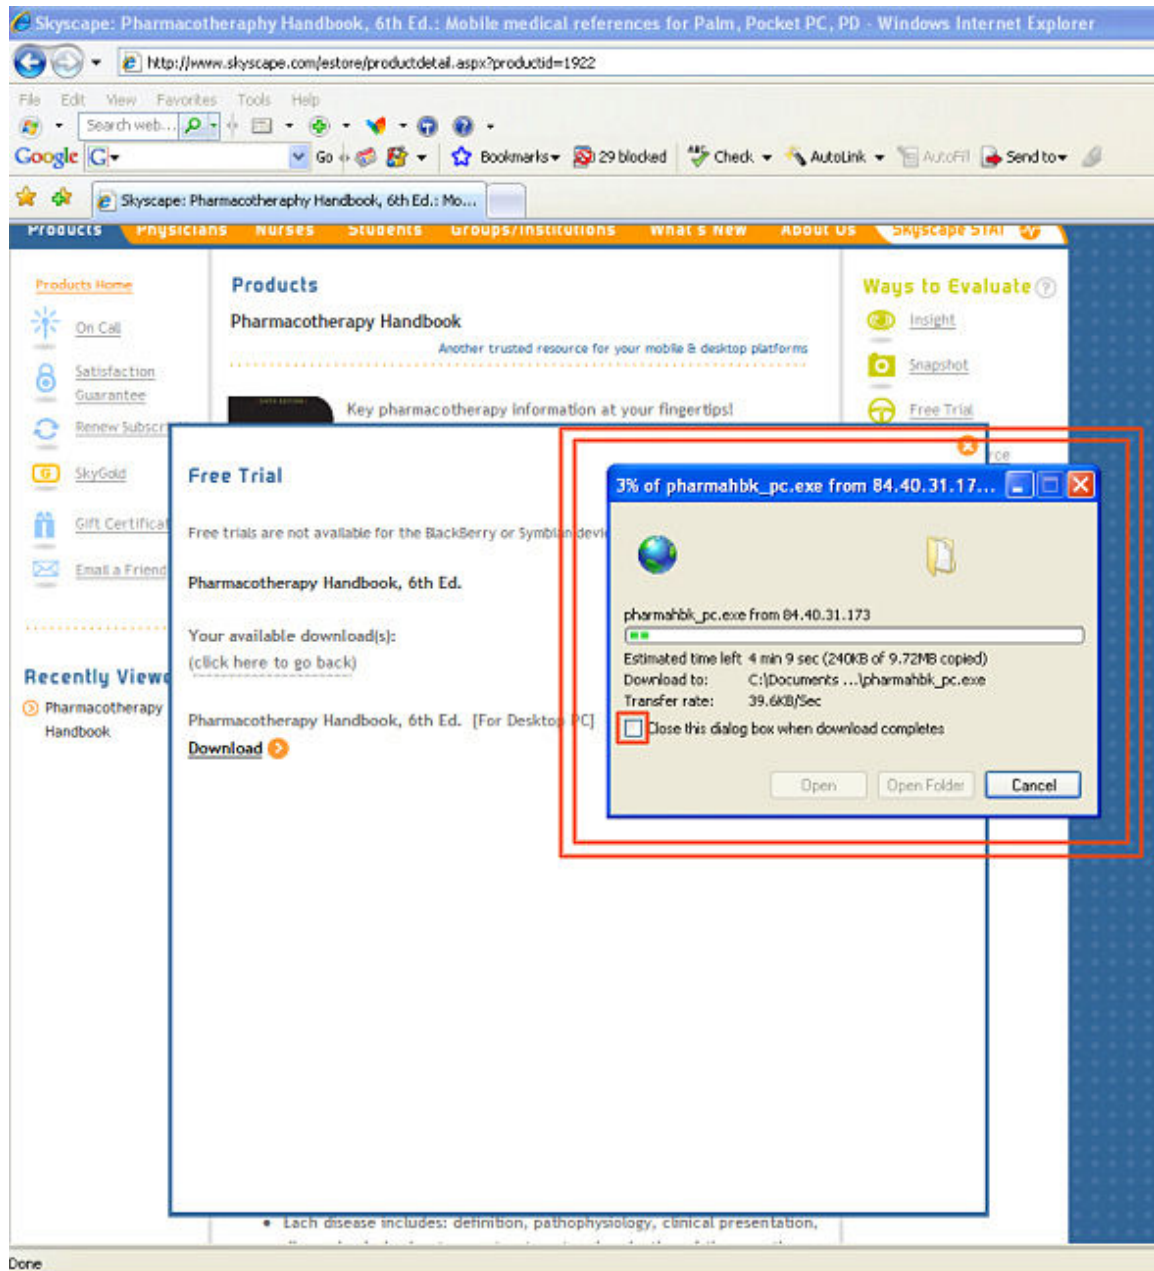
Skyscape: Pharmacotheraphy Handbook, 6th Ed.: Mobile medical references for Palm, Pocket PC, PD - Windows Internet Explorer

http://www.skyscape.com/estore/productdetail.aspx?productid=1922

File Edit View Favorites Tools Help

Search web...

Google G Go Bookmarks 29 blocked Check AutoLink AutoFill Send to

Skyscape: Pharmacotheraphy Handbook, 6th Ed.: Mo...

Products Physicians Nurses Students Groups/Institutions What's New About Us Skyscape STAT

Products Home

On Call

Satisfaction Guarantee

Renew Subscr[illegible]

SkyGold

Gift Certificat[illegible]

Email a Friend

Recently Viewe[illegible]

Pharmacotherapy Handbook

Products

Pharmacotherapy Handbook

Another trusted resource for your mobile & desktop platforms

Key pharmacotherapy information at your fingertips!

Ways to Evaluate

Insight

Snapshot

Free Trial

Free Trial

Free trials are not available for the BlackBerry or Symbi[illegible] devi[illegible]

Pharmacotherapy Handbook, 6th Ed.

Your available download(s):

(click here to go back)

Pharmacotherapy Handbook, 6th Ed. [For Deskto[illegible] PC]

Download

3% of pharmahbk_pc.exe from 84.40.31.17...

pharmahbk_pc.exe from 84.40.31.173

Estimated time left 4 min 9 sec (240KB of 9.72MB copied)

Download to: C:\Documents ...\pharmahbk_pc.exe

Transfer rate: 39.6KB/Sec

Close this dialog box when download completes

Open Open Folder Cancel

• Each disease includes: definition, pathophysiology, clinical presentation,

Done